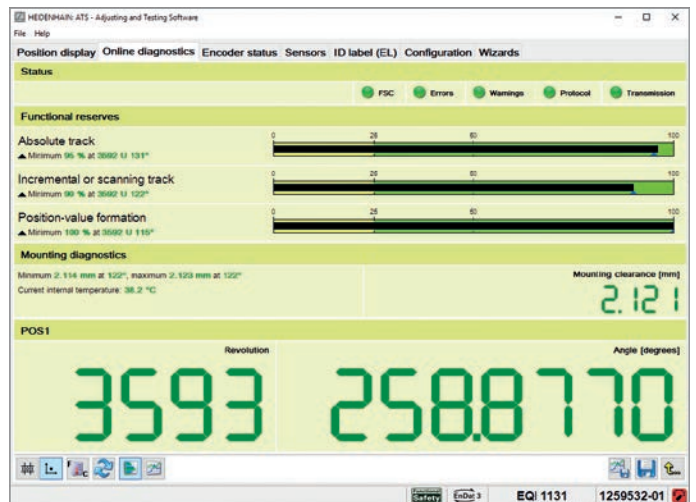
HEIDENHAIN ATS - Adjusting and Testing Software

File Help

Position display | Online diagnostics | Encoder status | Sensors | ID label (EL) | Configuration | Wizards

Status

FSC Errors Warnings Protocol Transmission

Functional reserves

Absolute track
▲ Minimum 95 % at 3592 U 131°

0 25 50 100

Incremental or scanning track
▲ Minimum 90 % at 3592 U 122°

0 25 50 100

Position-value formation
▲ Minimum 100 % at 3592 U 115°

0 25 50 100

Mounting diagnostics

Minimum 2.114 mm at 122°, maximum 2.123 mm at 122°
Current internal temperature: 38.2 °C

Mounting clearance [mm]
2.121

POS1

Revolution
3593

Angle [degrees]
258.8770

Safety EnDat 3 EQI 1131 1259532-01